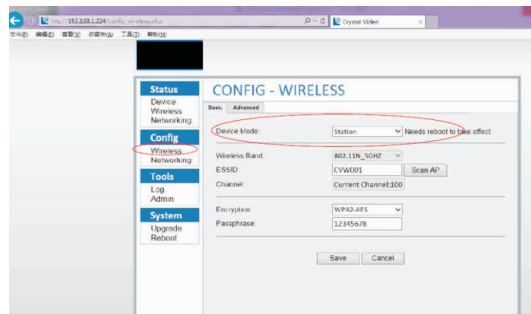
http://192.168.1.224/config_wireless.shtml
Crystal Video
文件(F) 编辑(E) 查看(V) 收藏夹(A) 工具(T) 帮助(H)

Status
Device
Wireless
Networking

Config
Wireless
Networking

Tools
Log
Admin

System
Upgrade
Reboot

CONFIG - WIRELESS
Basic Advanced

Device Mode: Station Needs reboot to take effect

Wireless Band: 802.11N_5GHZ
ESSID: CVW001 Scan AP
Channel: Current Channel:100

Encryption: WPA2-AES
Passphrase: 12345678

Save Cancel